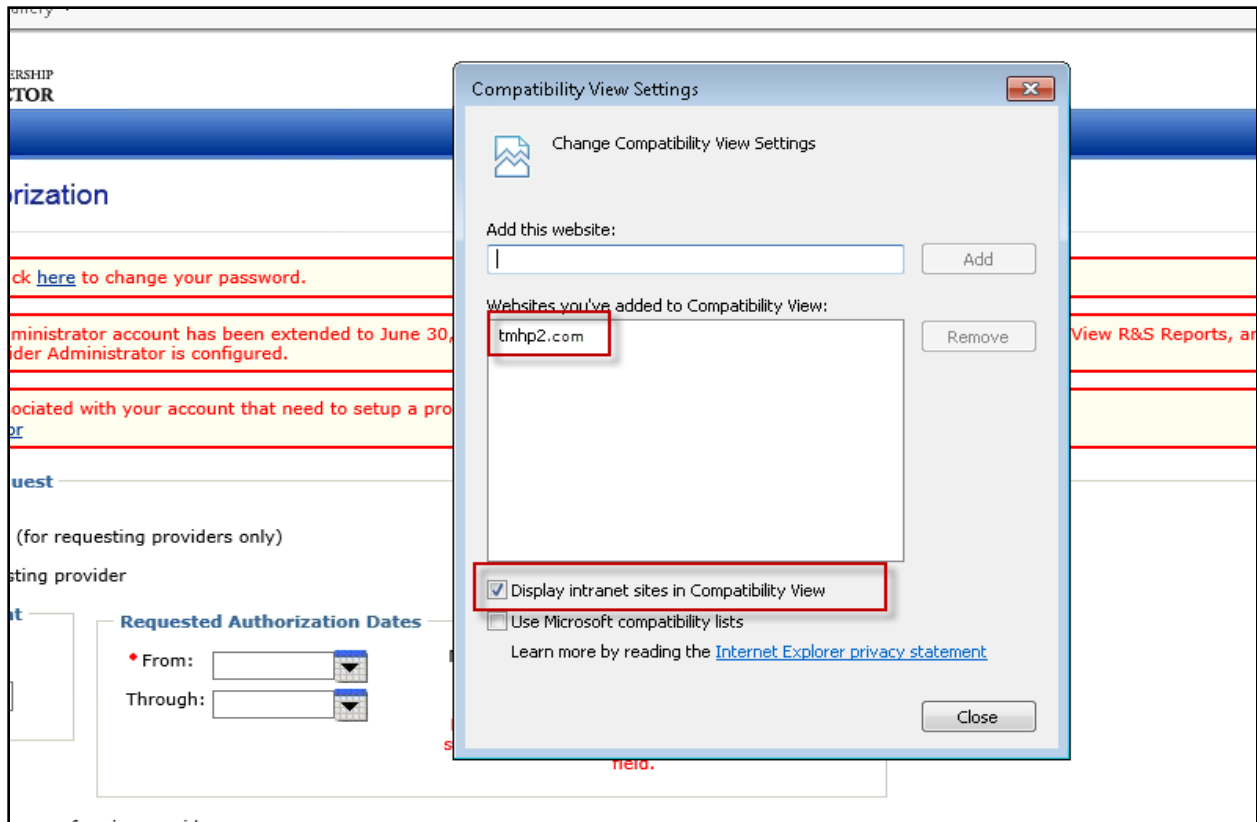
ERSHIP
TOR

rization

ck here to change your password.

dministrator account has been extended to June 30,
ider Administrator is configured.

View R&S Reports, an

ociated with your account that need to setup a pro
or

uest

(for requesting providers only)

sting provider

nt

Requested Authorization Dates

* From:

Through:

s

field.

Compatibility View Settings

Change Compatibility View Settings

Add this website:

Add

Websites you've added to Compatibility View:

tmhp2.com

Remove

Display intranet sites in Compatibility View

Use Microsoft compatibility lists

Learn more by reading the Internet Explorer privacy statement

Close